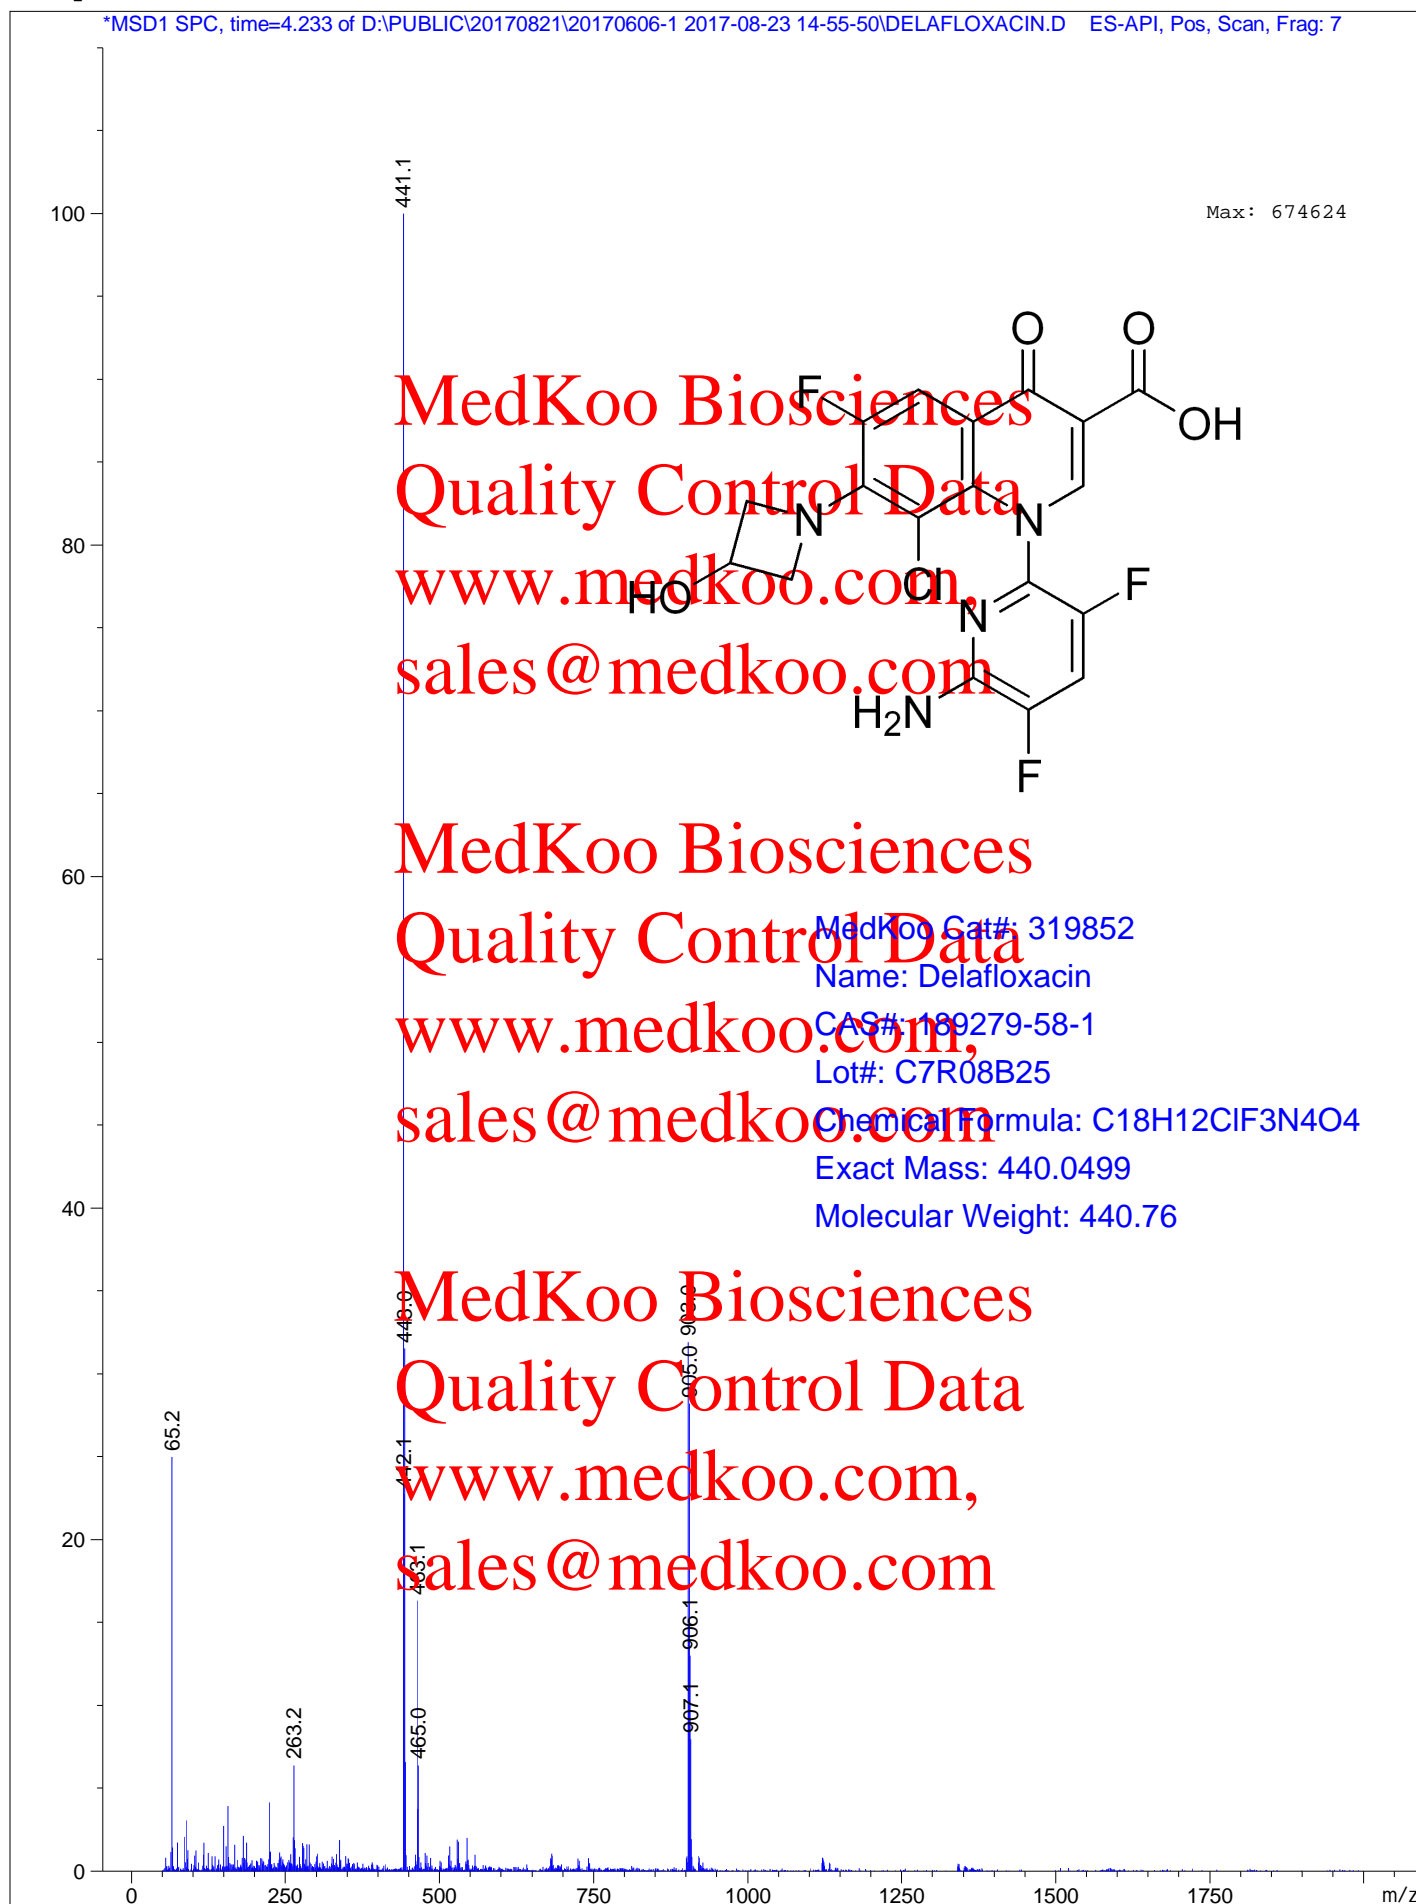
*MSD1 SPC, time=4.233 of D:\PUBLIC\20170821\20170606-1 2017-08-23 14-55-50\DELAFLOXACIN.D ES-API, Pos, Scan, Frag: 7

Max: 674624

100
80
60
40
20
0

441.1
443.0
442.1
463.1
465.0
65.2
263.2
903.0
905.0
906.1
907.1

0 250 500 750 1000 1250 1500 1750 m/z

MedKoo Biosciences
Quality Control Data
www.medkoo.com,
sales@medkoo.com

F
O
O
OH
N
N
HO
Cl
N
F
H$_2$N
F

MedKoo Biosciences
Quality Control Data
www.medkoo.com,
sales@medkoo.com

MedKoo Cat#: 319852
Name: Delafloxacin
CAS#: 189279-58-1
Lot#: C7R08B25
Chemical Formula: C18H12ClF3N4O4
Exact Mass: 440.0499
Molecular Weight: 440.76

MedKoo Biosciences
Quality Control Data
www.medkoo.com,
sales@medkoo.com